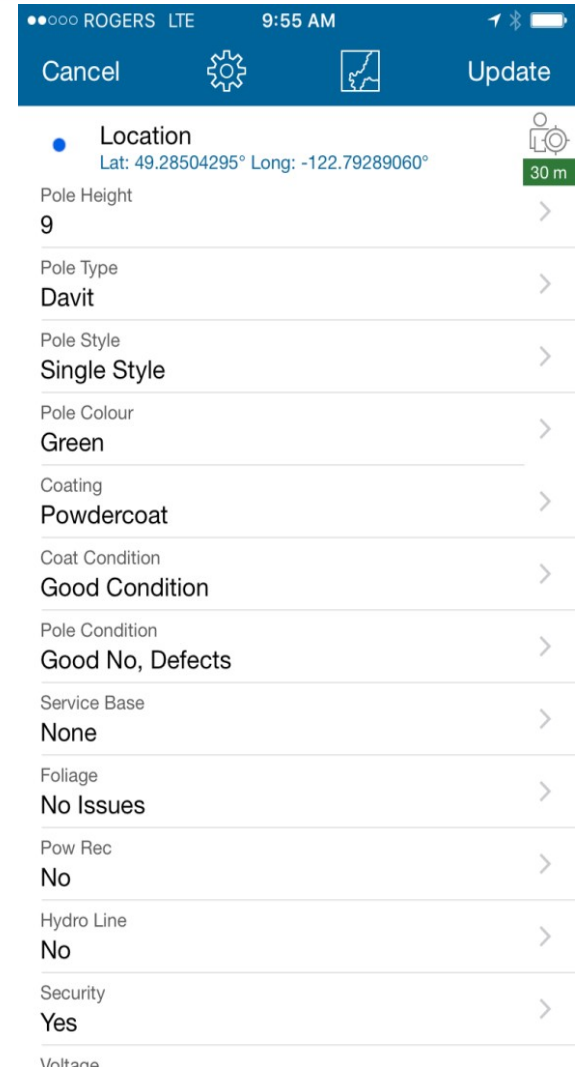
●●○○○ ROGERS LTE 9:55 AM

Cancel Update

Location
Lat: 49.28504295° Long: -122.79289060°
30 m

Pole Height
9

Pole Type
Davit

Pole Style
Single Style

Pole Colour
Green

Coating
Powdercoat

Coat Condition
Good Condition

Pole Condition
Good No, Defects

Service Base
None

Foliage
No Issues

Pow Rec
No

Hydro Line
No

Security
Yes

Voltage